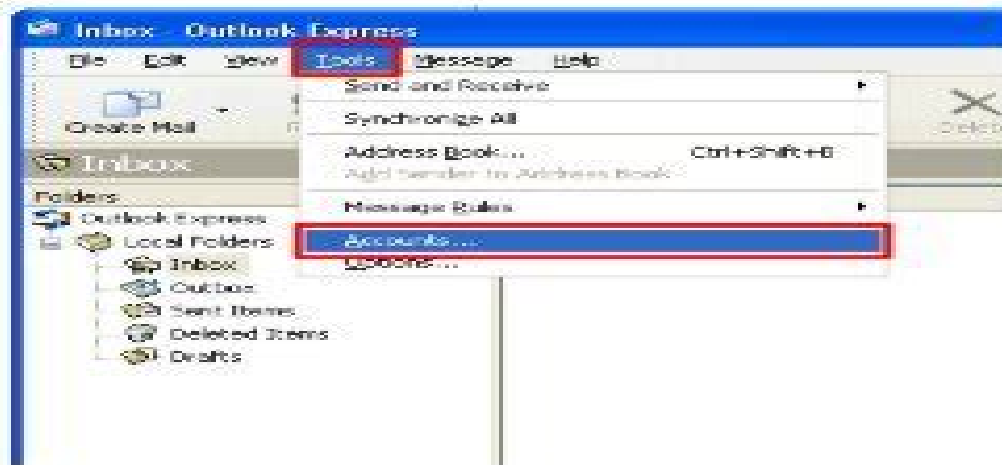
Inbox - Outlook Express

File Edit View Tools Message Help

Create Mail

Inbox

Folders

Outlook Express

Local Folders

Inbox

Outbox

Sent Items

Deleted Items

Drafts

Send and Receive

Synchronize All

Address Book... Ctrl+Shift+B

Add Sender to Address Book

Message Rules

Accounts...

Options...

Delete